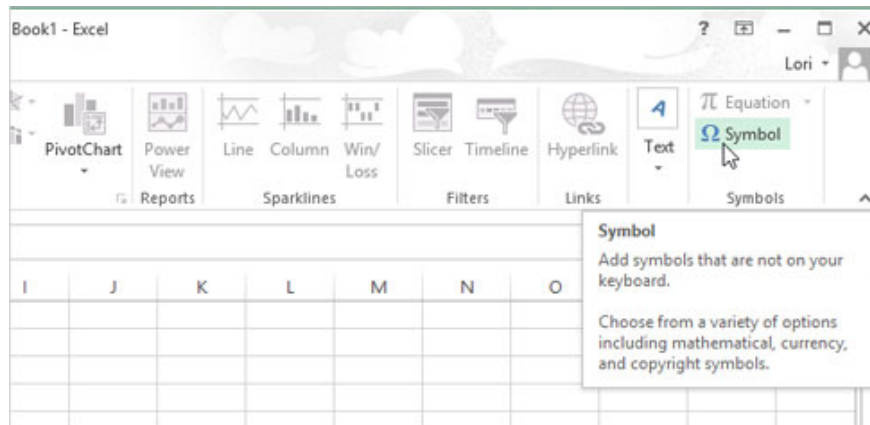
Book1 - Excel

?

Lori

PivotChart

Power View

Reports

Line

Column

Win/ Loss

Sparklines

Slicer

Timeline

Filters

Hyperlink

Links

Text

$\pi$ Equation

$\Omega$ Symbol

Symbols

Symbol

Add symbols that are not on your keyboard.

Choose from a variety of options including mathematical, currency, and copyright symbols.

| I | J | K | L | M | N | O |
|---|---|---|---|---|---|---|